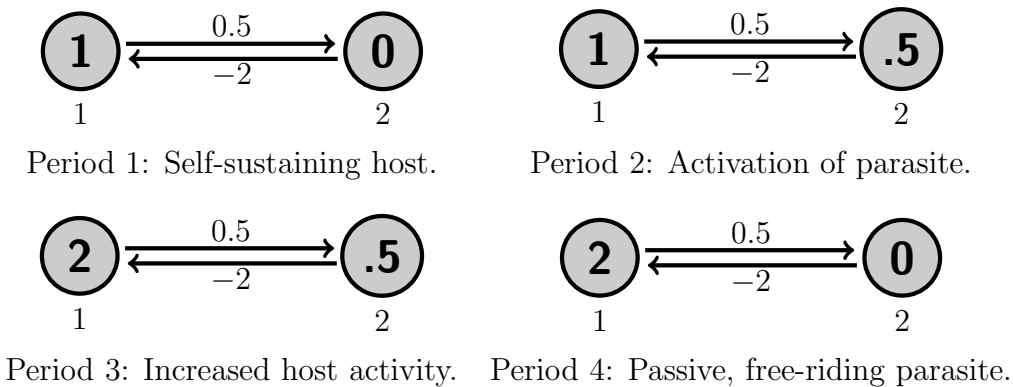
1 $0.5$ $-2$ 0
1 2

Period 1: Self-sustaining host.

1 $0.5$ $-2$ .5
1 2

Period 2: Activation of parasite.

2 $0.5$ $-2$ .5
1 2

Period 3: Increased host activity.

2 $0.5$ $-2$ 0
1 2

Period 4: Passive, free-riding parasite.